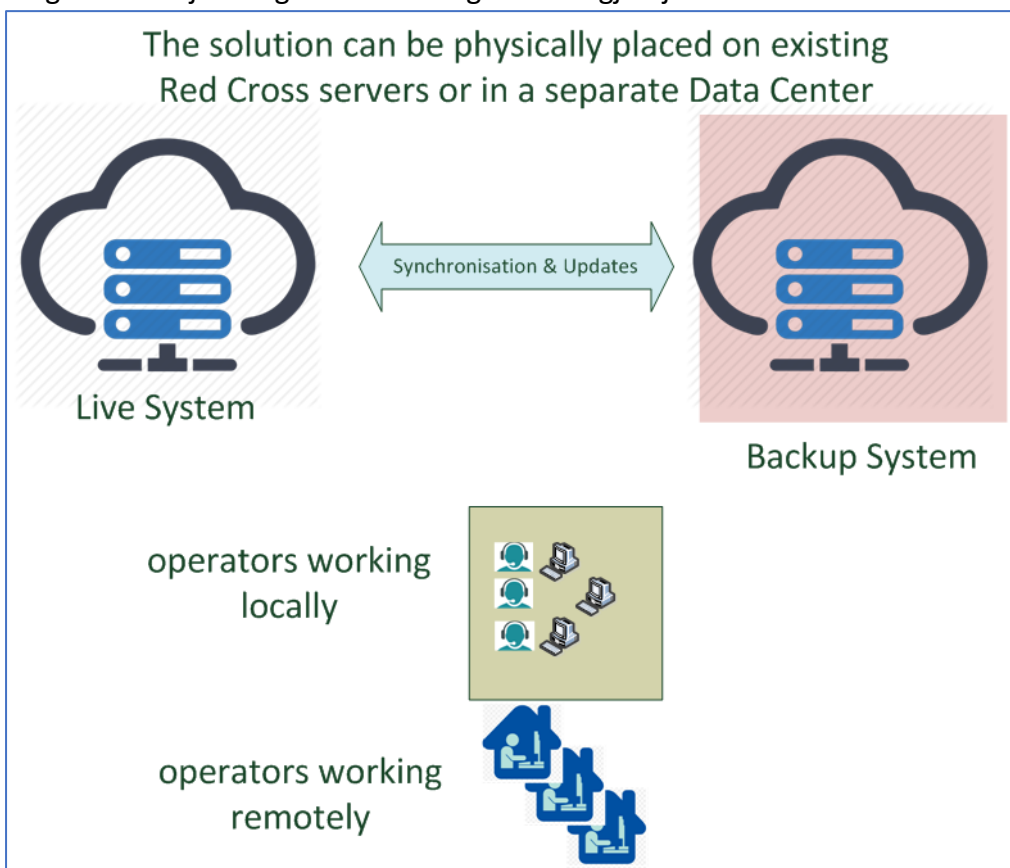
The solution can be physically placed on existing Red Cross servers or in a separate Data Center

Synchronisation & Updates

Live System

Backup System

operators working locally

operators working remotely